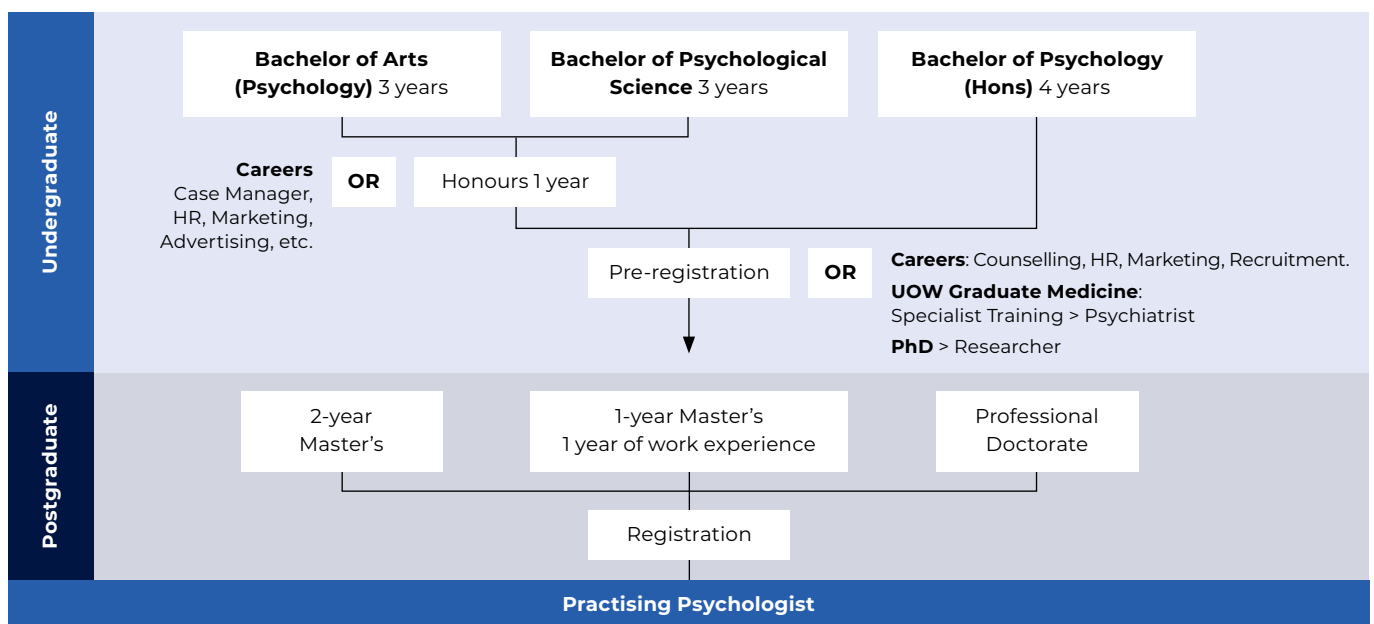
Undergraduate

**Bachelor of Arts (Psychology)** 3 years

**Bachelor of Psychological Science** 3 years

**Bachelor of Psychology (Hons)** 4 years

**Careers**
Case Manager, HR, Marketing, Advertising, etc.

**OR**

Honours 1 year

Pre-registration

**OR**

**Careers**: Counselling, HR, Marketing, Recruitment.
**UOW Graduate Medicine**: Specialist Training > Psychiatrist
**PhD** > Researcher

Postgraduate

2-year Master's

1-year Master's
1 year of work experience

Professional Doctorate

Registration

**Practising Psychologist**